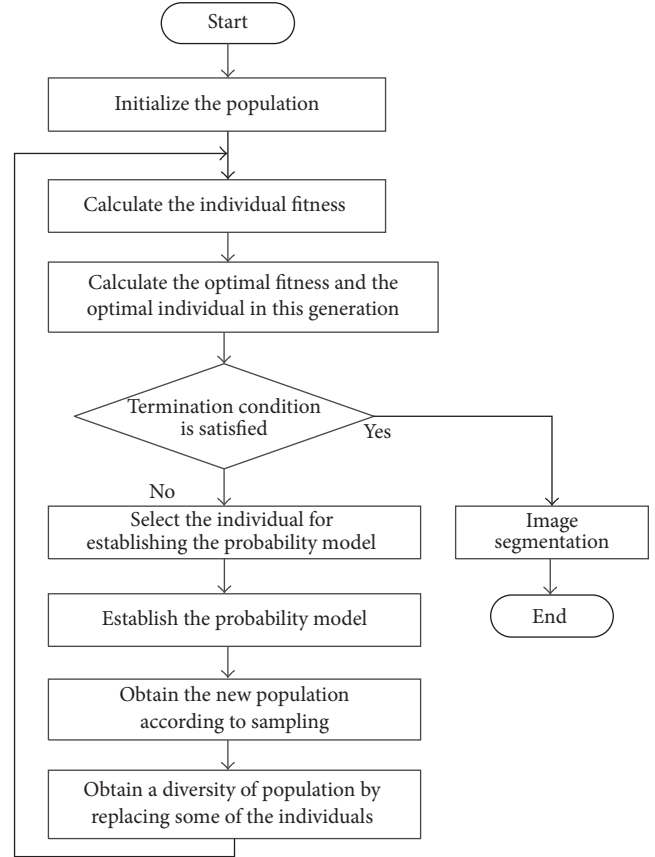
Start

Initialize the population

Calculate the individual fitness

Calculate the optimal fitness and the optimal individual in this generation

Termination condition is satisfied

Yes

No

Select the individual for establishing the probability model

Image segmentation

End

Establish the probability model

Obtain the new population according to sampling

Obtain a diversity of population by replacing some of the individuals